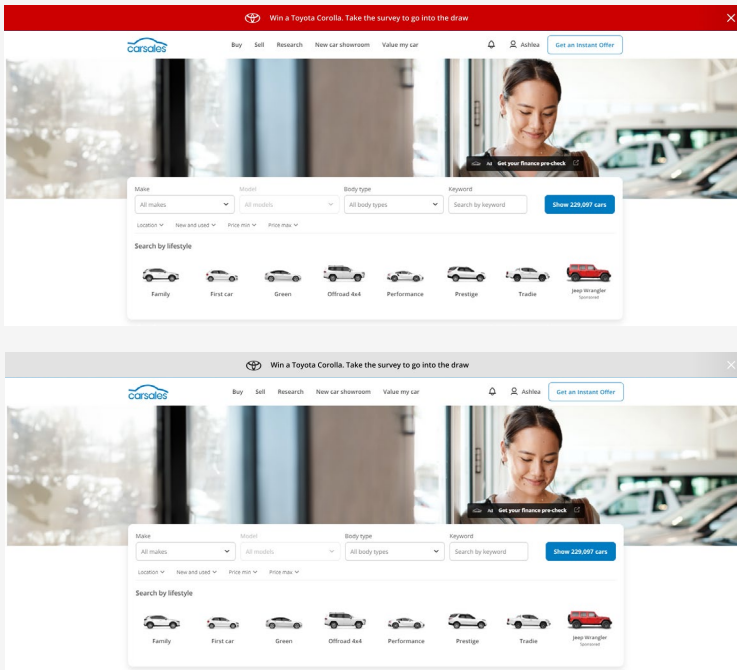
Win a Toyota Corolla. Take the survey to go into the draw

carsales

Buy Sell Research New car showroom Value my car

Ashlea Get an Instant Offer

Ad Get your finance pre-check

Make
All makes

Model
All models

Body type
All body types

Keyword
Search by keyword

Show 229,097 cars

Location New and used Price min Price max

Search by lifestyle

Family First car Green Offroad 4x4 Performance Prestige Tradie Jeep Wrangler Sponsored

Win a Toyota Corolla. Take the survey to go into the draw

carsales

Buy Sell Research New car showroom Value my car

Ashlea Get an Instant Offer

Ad Get your finance pre-check

Make
All makes

Model
All models

Body type
All body types

Keyword
Search by keyword

Show 229,097 cars

Location New and used Price min Price max

Search by lifestyle

Family First car Green Offroad 4x4 Performance Prestige Tradie Jeep Wrangler Sponsored